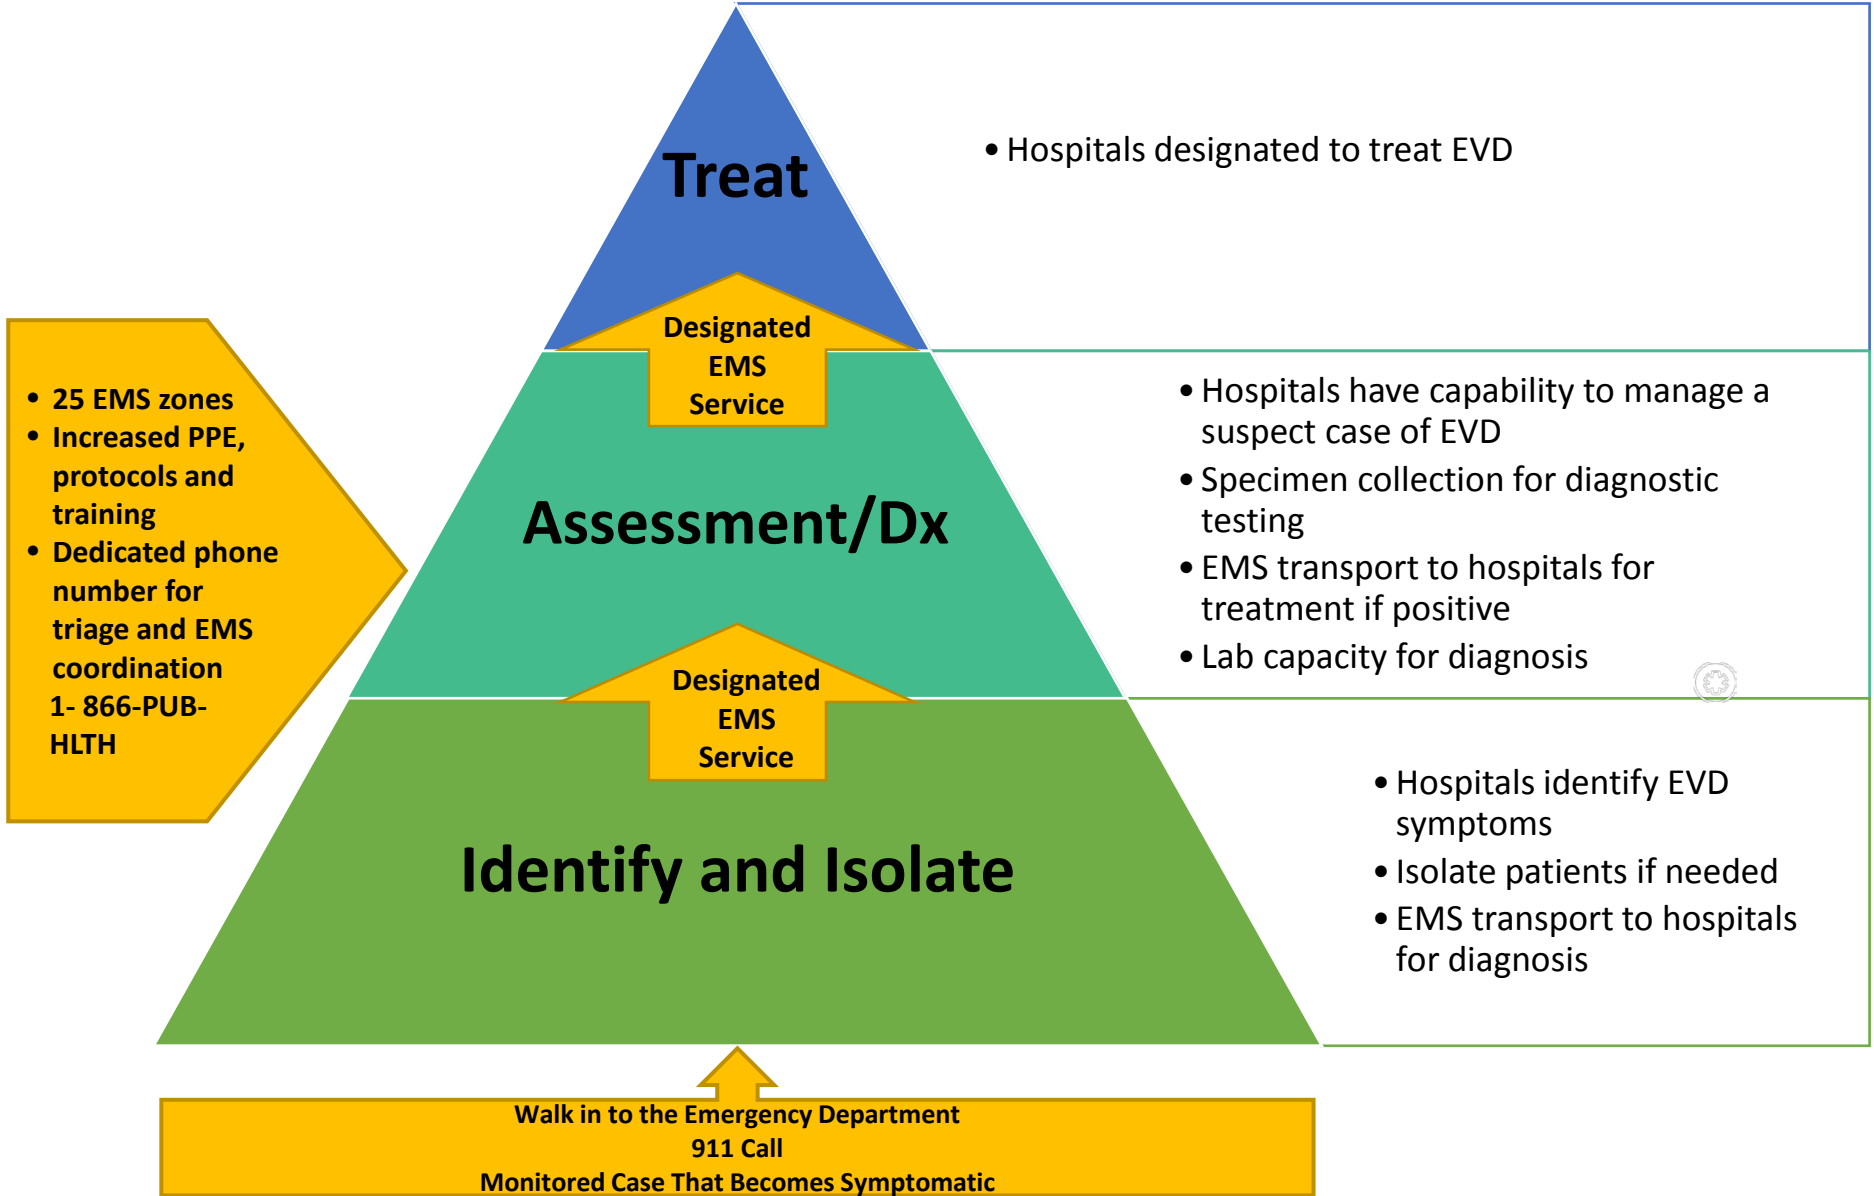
Treat

• Hospitals designated to treat EVD

Designated EMS Service

• 25 EMS zones
• Increased PPE, protocols and training
• Dedicated phone number for triage and EMS coordination 1- 866-PUB-HLTH

Assessment/Dx

• Hospitals have capability to manage a suspect case of EVD
• Specimen collection for diagnostic testing
• EMS transport to hospitals for treatment if positive
• Lab capacity for diagnosis

Designated EMS Service

Identify and Isolate

• Hospitals identify EVD symptoms
• Isolate patients if needed
• EMS transport to hospitals for diagnosis

Walk in to the Emergency Department
911 Call
Monitored Case That Becomes Symptomatic